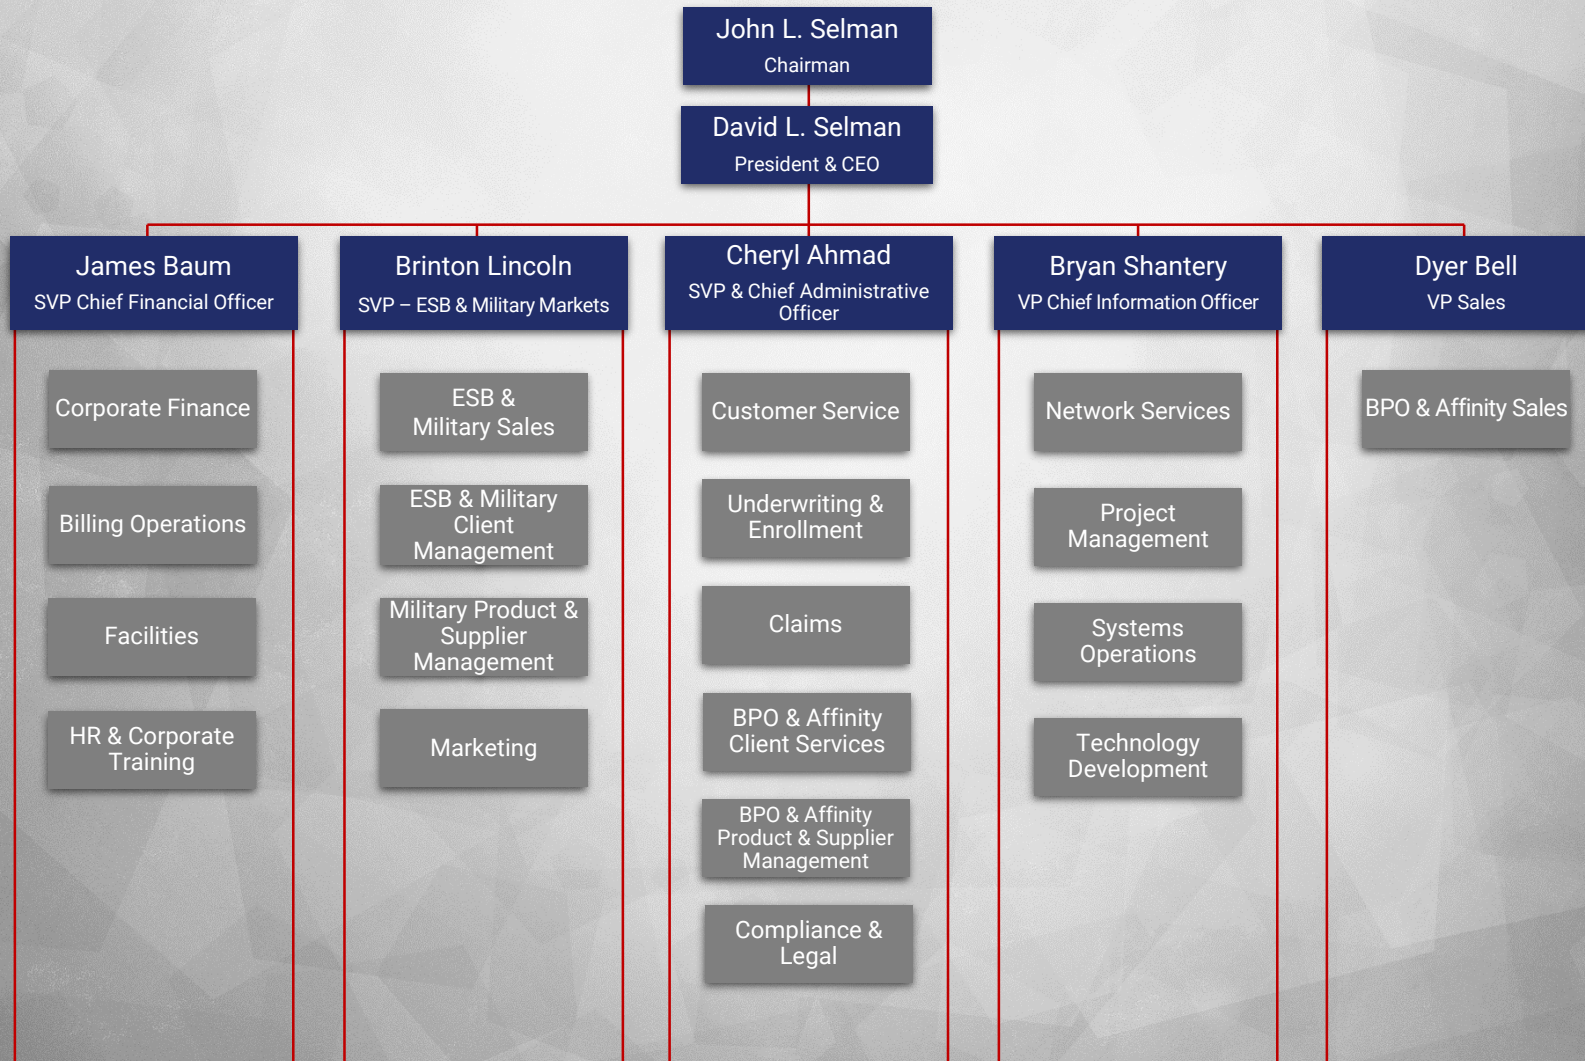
John L. Selman
Chairman

David L. Selman
President & CEO

James Baum
SVP Chief Financial Officer

Corporate Finance

Billing Operations

Facilities

HR & Corporate Training

Brinton Lincoln
SVP – ESB & Military Markets

ESB & Military Sales

ESB & Military Client Management

Military Product & Supplier Management

Marketing

Cheryl Ahmad
SVP & Chief Administrative Officer

Customer Service

Underwriting & Enrollment

Claims

BPO & Affinity Client Services

BPO & Affinity Product & Supplier Management

Compliance & Legal

Bryan Shantery
VP Chief Information Officer

Network Services

Project Management

Systems Operations

Technology Development

Dyer Bell
VP Sales

BPO & Affinity Sales